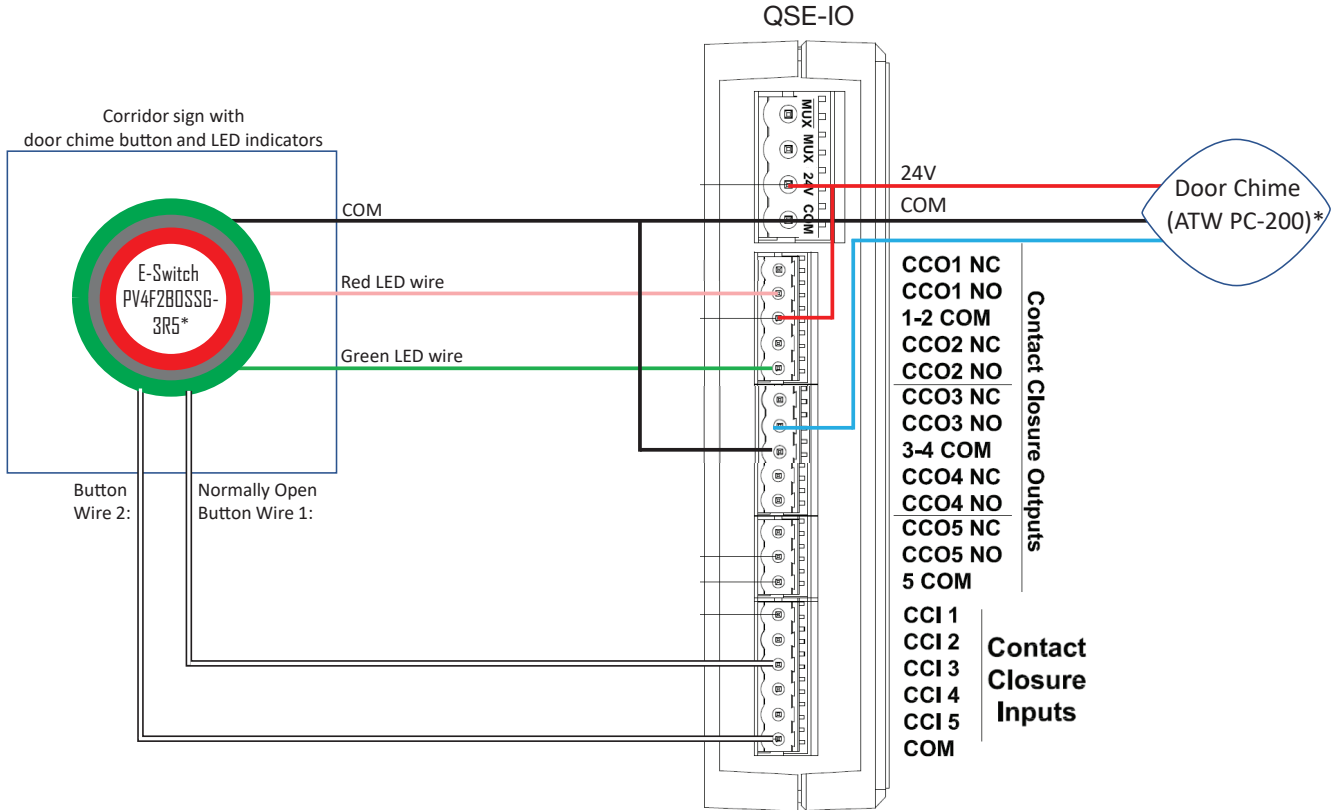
QSE-IO

Corridor sign with door chime button and LED indicators

E-Switch PV4F2B0SSG-3R5*

COM

Red LED wire

Green LED wire

Button Wire 2:

Normally Open Button Wire 1:

MUX
MUX
24V
COM

24V

COM

Door Chime (ATW PC-200)*

CCO1 NC
CCO1 NO
1-2 COM
CCO2 NC
CCO2 NO
CCO3 NC
CCO3 NO
3-4 COM
CCO4 NC
CCO4 NO
CCO5 NC
CCO5 NO
5 COM

Contact Closure Outputs

CCI 1
CCI 2
CCI 3
CCI 4
CCI 5
COM

Contact Closure Inputs